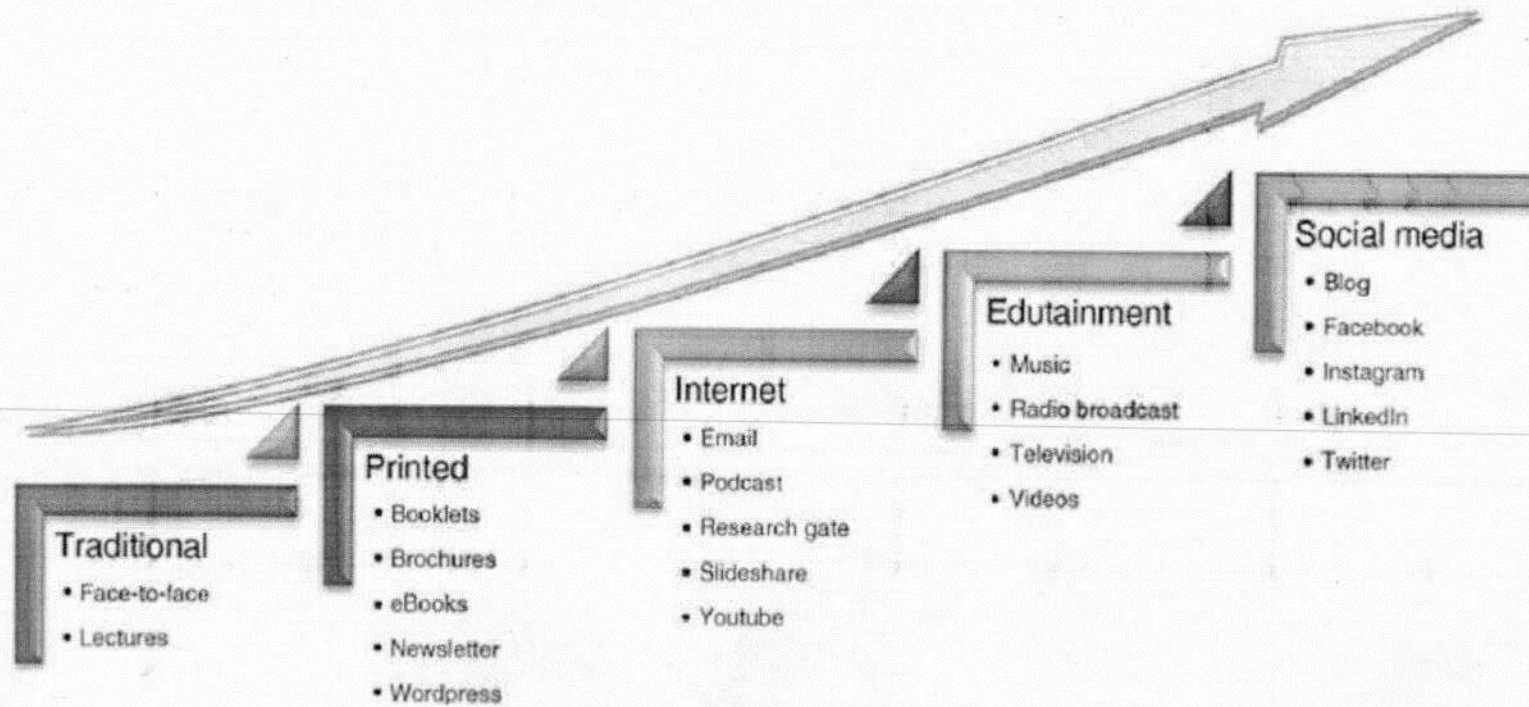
Traditional
• Face-to-face
• Lectures

Printed
• Booklets
• Brochures
• eBooks
• Newsletter
• Wordpress

Internet
• Email
• Podcast
• Research gate
• Slideshare
• Youtube

Edutainment
• Music
• Radio broadcast
• Television
• Videos

Social media
• Blog
• Facebook
• Instagram
• LinkedIn
• Twitter